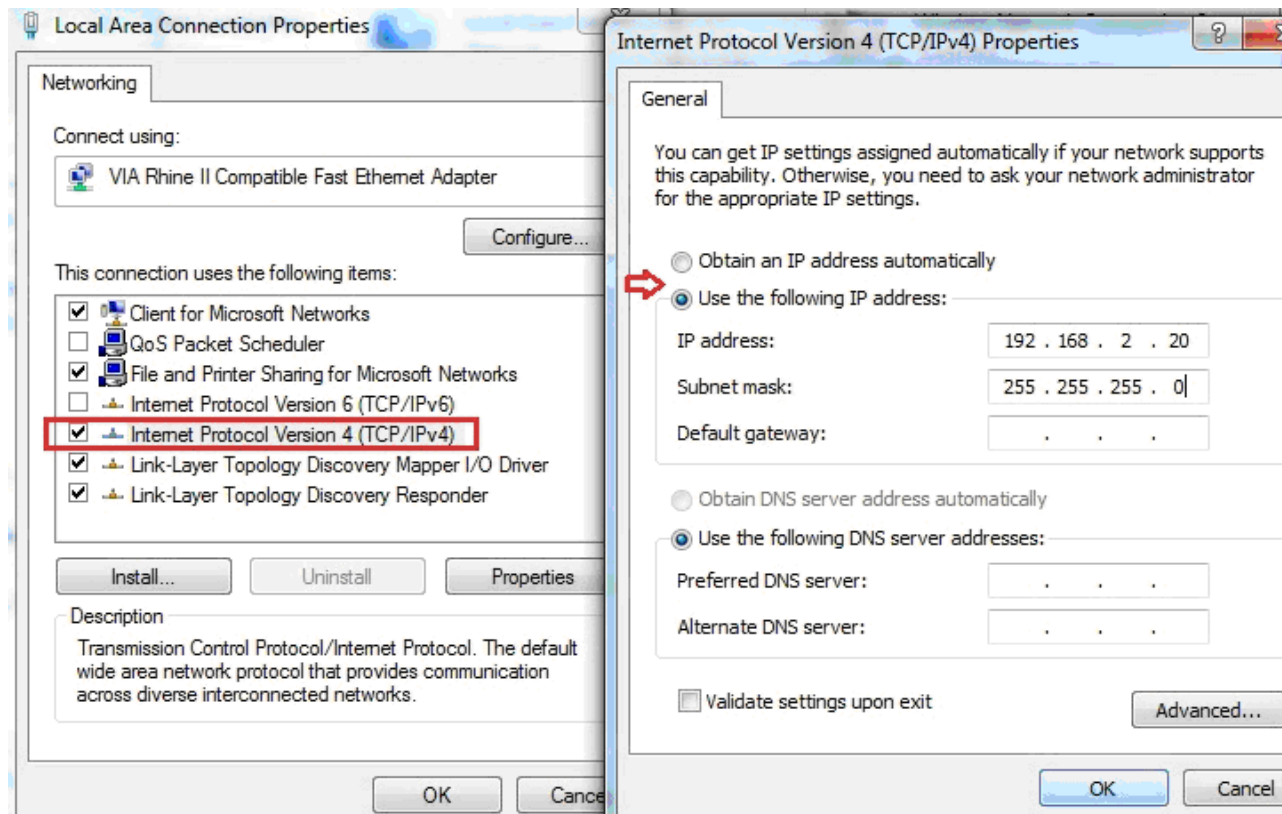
Local Area Connection Properties

Networking

Connect using:

VIA Rhine II Compatible Fast Ethernet Adapter

Configure...

This connection uses the following items:

Client for Microsoft Networks
QoS Packet Scheduler
File and Printer Sharing for Microsoft Networks
Internet Protocol Version 6 (TCP/IPv6)
Internet Protocol Version 4 (TCP/IPv4)
Link-Layer Topology Discovery Mapper I/O Driver
Link-Layer Topology Discovery Responder

Install... Uninstall Properties

Description

Transmission Control Protocol/Internet Protocol. The default wide area network protocol that provides communication across diverse interconnected networks.

OK Cance

Internet Protocol Version 4 (TCP/IPv4) Properties

General

You can get IP settings assigned automatically if your network supports this capability. Otherwise, you need to ask your network administrator for the appropriate IP settings.

Obtain an IP address automatically
Use the following IP address:

IP address: 192 . 168 . 2 . 20
Subnet mask: 255 . 255 . 255 . 0
Default gateway: . . .

Obtain DNS server address automatically
Use the following DNS server addresses:

Preferred DNS server: . . .
Alternate DNS server: . . .

Validate settings upon exit

Advanced...

OK Cancel